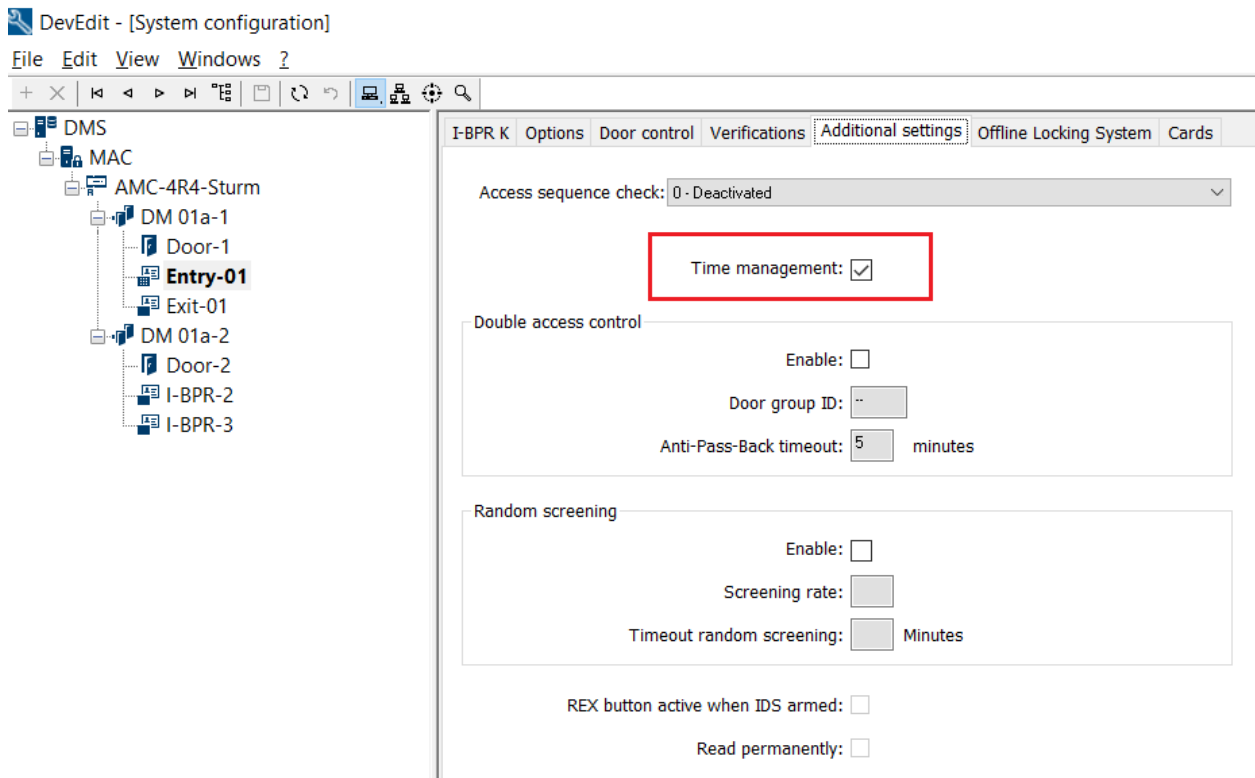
DevEdit - [System configuration]

File Edit View Windows ?

DMS
MAC
AMC-4R4-Sturm
DM 01a-1
Door-1
Entry-01
Exit-01
DM 01a-2
Door-2
I-BPR-2
I-BPR-3

I-BPR K | Options | Door control | Verifications | Additional settings | Offline Locking System | Cards

Access sequence check: 0 - Deactivated

Time management:

Double access control

Enable:

Door group ID: --

Anti-Pass-Back timeout: 5 minutes

Random screening

Enable:

Screening rate:

Timeout random screening: Minutes

REX button active when IDS armed:

Read permanently: